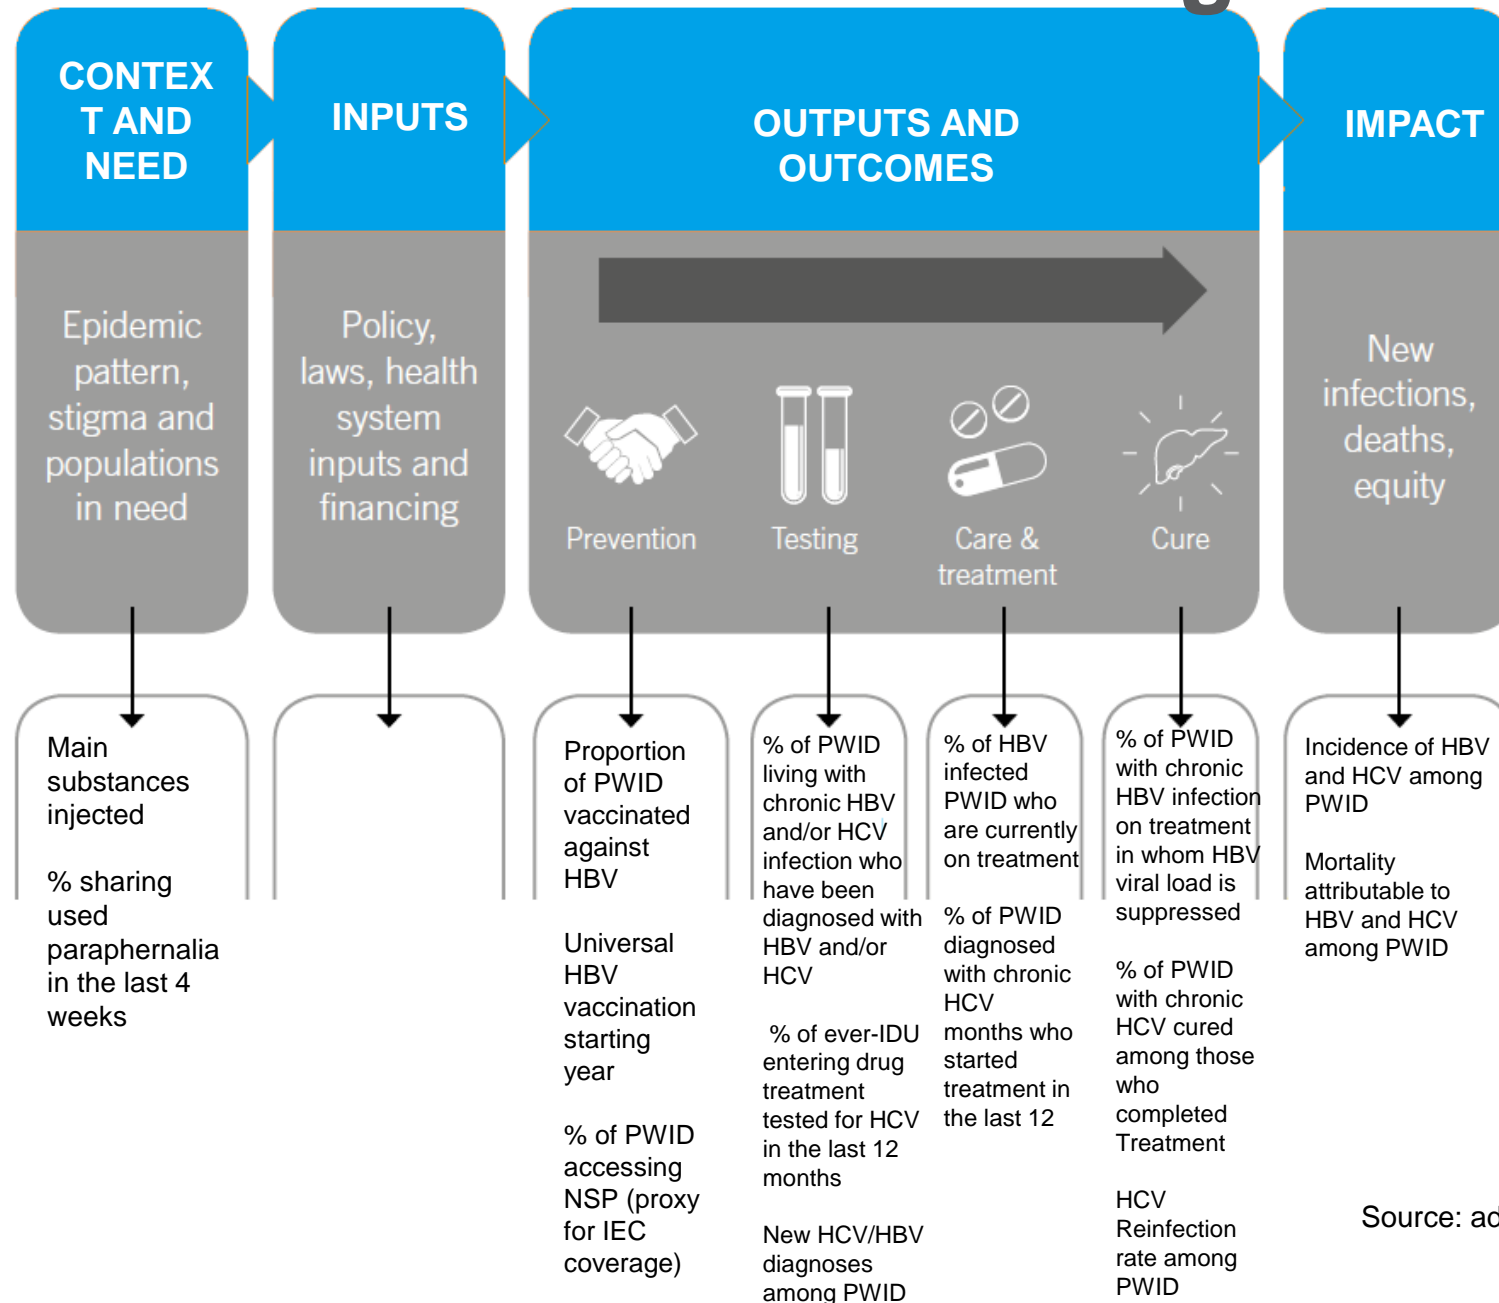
CONTEX T AND NEED

INPUTS

OUTPUTS AND OUTCOMES

IMPACT

Epidemic pattern, stigma and populations in need

Policy, laws, health system inputs and financing

Prevention

Testing

Care & treatment

Cure

New infections, deaths, equity

Main substances injected

% sharing used paraphernalia in the last 4 weeks

Proportion of PWID vaccinated against HBV

Universal HBV vaccination starting year

% of PWID accessing NSP (proxy for IEC coverage)

% of PWID living with chronic HBV and/or HCV infection who have been diagnosed with HBV and/or HCV

% of ever-IDU entering drug treatment tested for HCV in the last 12 months

New HCV/HBV diagnoses among PWID

% of HBV infected PWID who are currently on treatment

% of PWID diagnosed with chronic HCV months who started treatment in the last 12

% of PWID with chronic HBV infection on treatment in whom HBV viral load is suppressed

% of PWID with chronic HCV cured among those who completed Treatment

HCV Reinfection rate among PWID

Incidence of HBV and HCV among PWID

Mortality attributable to HBV and HCV among PWID

Source: ad